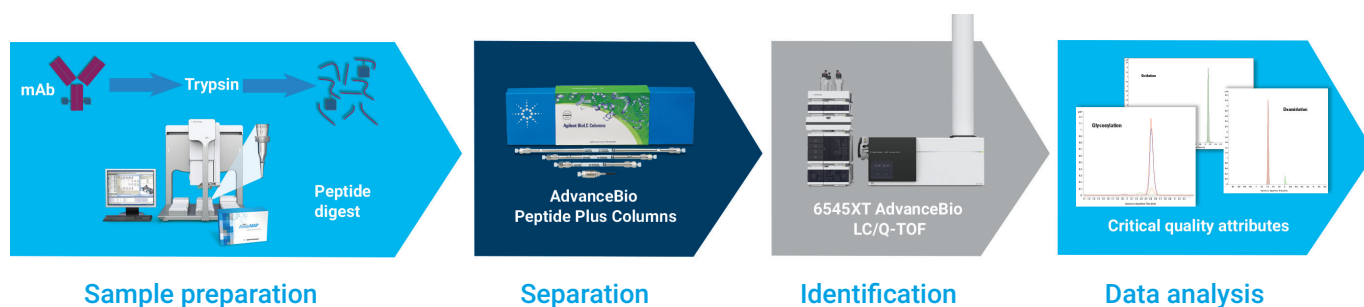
mAb
Trypsin
Peptide digest

Agilent Bio LC Columns
AdvanceBio Peptide Plus Columns

6545XT AdvanceBio LC/Q-TOF

Oxidation
Glycosylation
Deamidation
Critical quality attributes

Sample preparation

Separation

Identification

Data analysis